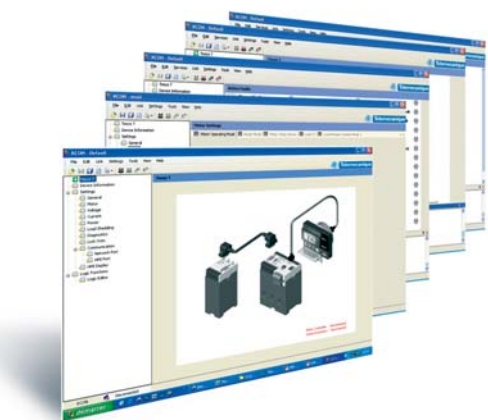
RCOM - Default
File Edit Settings Tools View Help
Telemecanique
Tesys T
Device Information
Settings
General
Motor
Voltage
Current
Power
Load Shedding
Diagnostics
Local Ports
Communication
Network Port
HMI Port
HMI Display
Logic Functions
Logic Editor
Tesys T
Device Information
Settings
General
Motor Settings
Motor Operating Mode
start
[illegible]